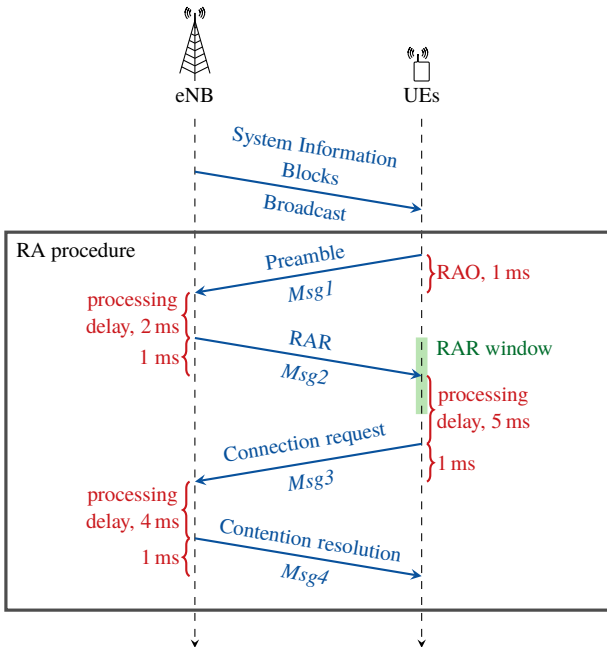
eNB

UEs

System Information Blocks

Broadcast

RA procedure

Preamble

Msg1

RAO, 1 ms

processing delay, 2 ms

1 ms

RAR

Msg2

RAR window

processing delay, 5 ms

Connection request

Msg3

1 ms

processing delay, 4 ms

1 ms

Contention resolution

Msg4